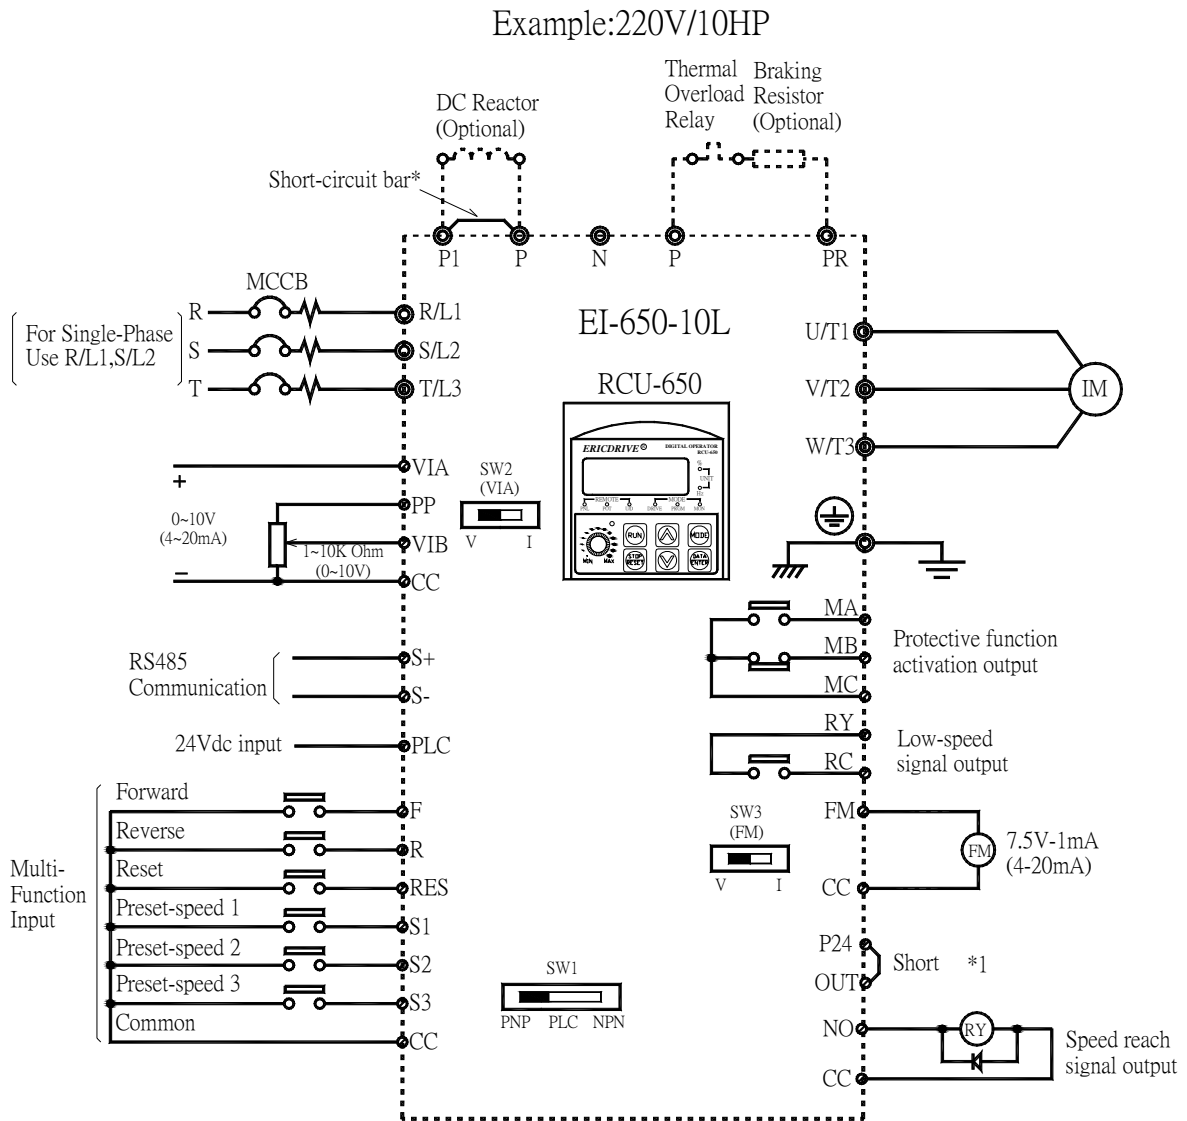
Example:220V/10HP

DC Reactor (Optional)

Thermal Overload Relay

Braking Resistor (Optional)

Short-circuit bar*

P1 P N P PR

MCCB

R S T

For Single-Phase Use R/L1,S/L2

R/L1
S/L2
T/L3

EI-650-10L

RCU-650

U/T1
V/T2
W/T3

IM

ERICDRIVE DIGITAL OPERATOR RCU-650

REMOTE MODE

RUN MODE STOP RESET DATA ENTER

MIN MAX

+
VIA
PP
0~10V (4~20mA)
1~10K Ohm (0~10V)
VIB
−
CC

SW2 (VIA)
V I

MA
MB
MC
Protective function activation output

RS485 Communication
S+
S-

24Vdc input
PLC

RY
RC
Low-speed signal output

Forward
Reverse
Reset
Preset-speed 1
Preset-speed 2
Preset-speed 3
Common

Multi-Function Input

F
R
RES
S1
S2
S3
CC

SW3 (FM)
V I

FM
FM
7.5V-1mA (4-20mA)
CC

SW1
PNP PLC NPN

P24
OUT
Short *1

NO
RY
CC
Speed reach signal output